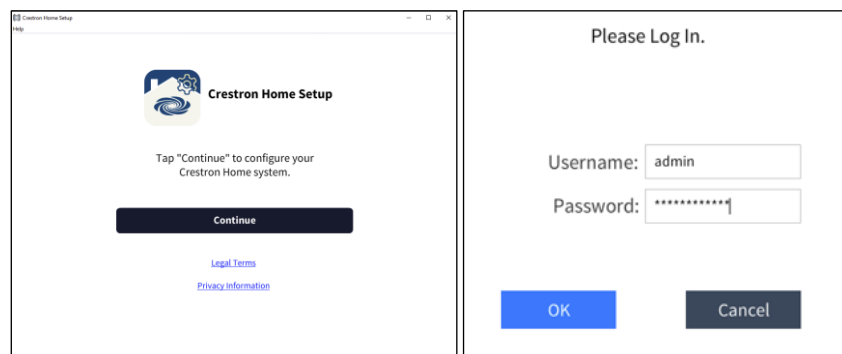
Crestron Home Setup
Help

Crestron Home Setup

Tap "Continue" to configure your Crestron Home system.

Continue

Legal Terms

Privacy Information

Please Log In.

Username: admin

Password: ***********

OK

Cancel